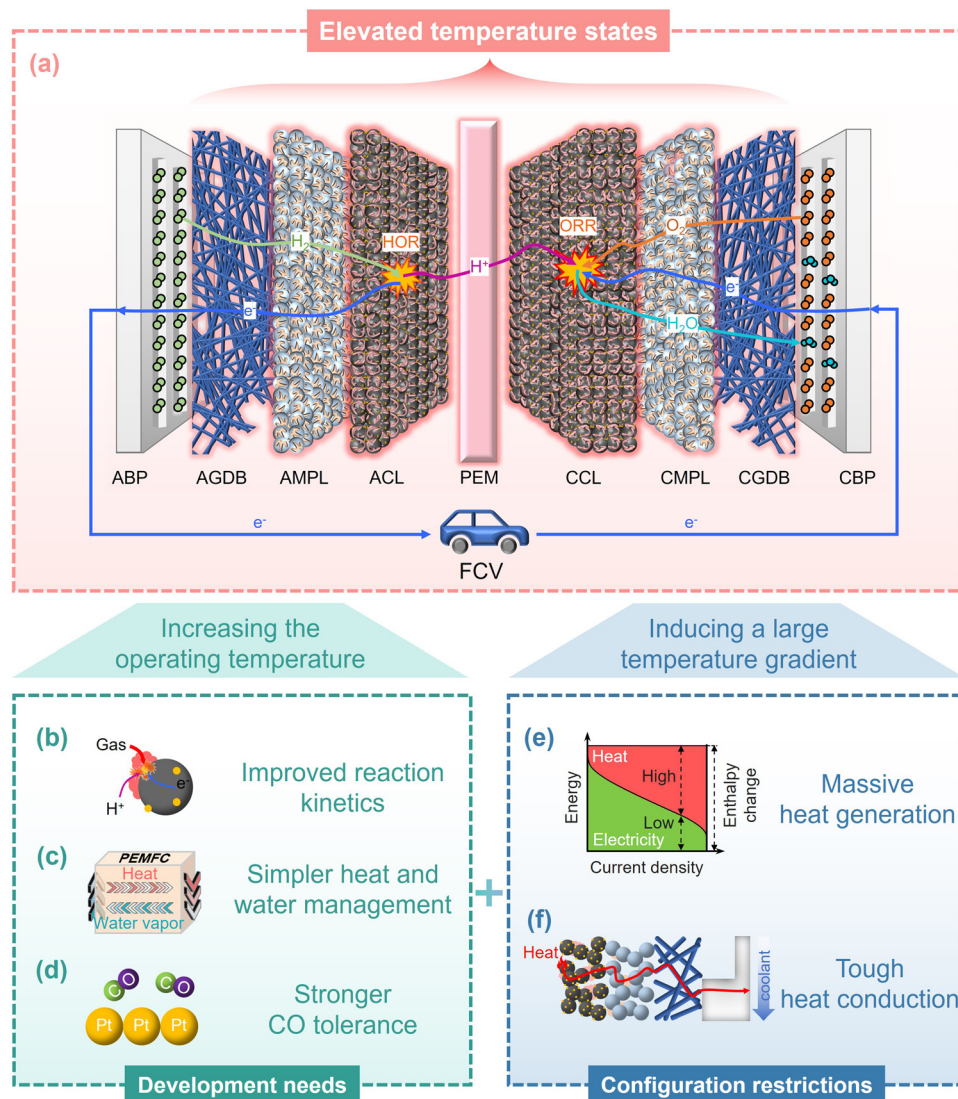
Elevated temperature states

(a)

$H_2$

HOR

$H^+$

ORR

$O_2$

$e^-$

$e^-$

$H_2O$

ABP AGDB AMPL ACL PEM CCL CMPL CGDB CBP

$e^-$

$e^-$

FCV

Increasing the operating temperature

Inducing a large temperature gradient

(b)

Gas

$e^-$

$H^+$

Improved reaction kinetics

(c)

PEMFC

Heat

Water vapor

Simpler heat and water management

(d)

C O

C O

Pt Pt Pt

Stronger CO tolerance

Development needs

+

(e)

Heat

High

Low

Electricity

Energy

Enthalpy change

Current density

Massive heat generation

(f)

Heat

coolant

Tough heat conduction

Configuration restrictions